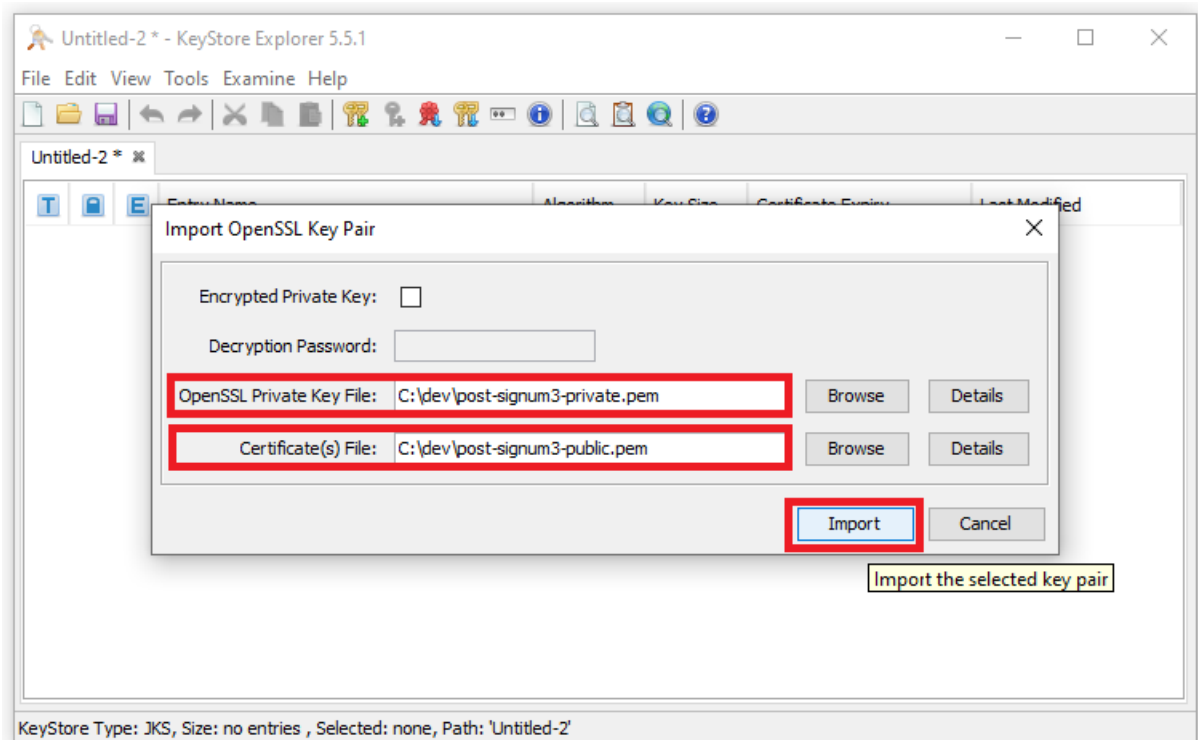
Untitled-2 * - KeyStore Explorer 5.5.1

File Edit View Tools Examine Help

Untitled-2 *

T E Entry Name Algorithm Key Size Certificate Expiry Last Modified

Import OpenSSL Key Pair

Encrypted Private Key:

Decryption Password:

OpenSSL Private Key File: C:\dev\post-signum3-private.pem Browse Details

Certificate(s) File: C:\dev\post-signum3-public.pem Browse Details

Import Cancel

Import the selected key pair

KeyStore Type: JKS, Size: no entries , Selected: none, Path: 'Untitled-2'